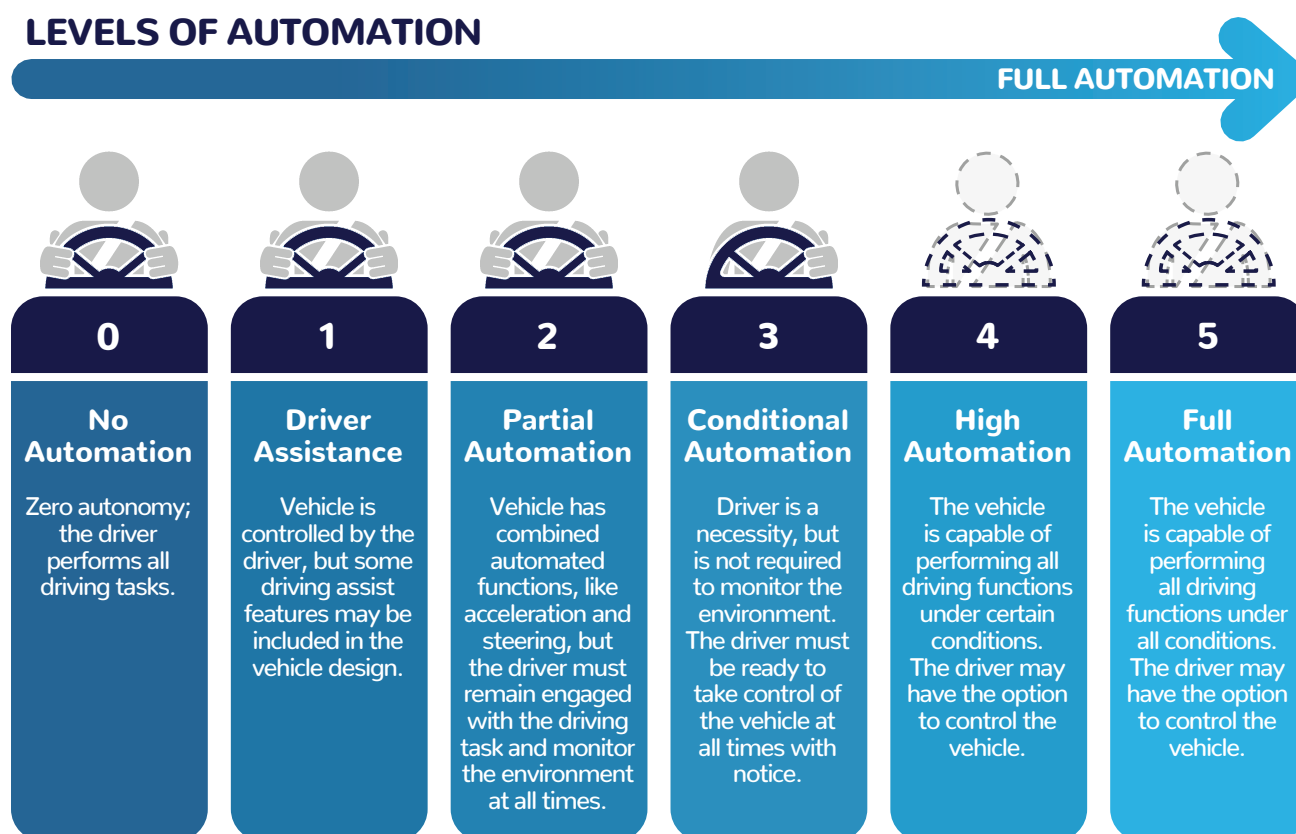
LEVELS OF AUTOMATION

FULL AUTOMATION

0

No Automation

Zero autonomy; the driver performs all driving tasks.

1

Driver Assistance

Vehicle is controlled by the driver, but some driving assist features may be included in the vehicle design.

2

Partial Automation

Vehicle has combined automated functions, like acceleration and steering, but the driver must remain engaged with the driving task and monitor the environment at all times.

3

Conditional Automation

Driver is a necessity, but is not required to monitor the environment. The driver must be ready to take control of the vehicle at all times with notice.

4

High Automation

The vehicle is capable of performing all driving functions under certain conditions. The driver may have the option to control the vehicle.

5

Full Automation

The vehicle is capable of performing all driving functions under all conditions. The driver may have the option to control the vehicle.